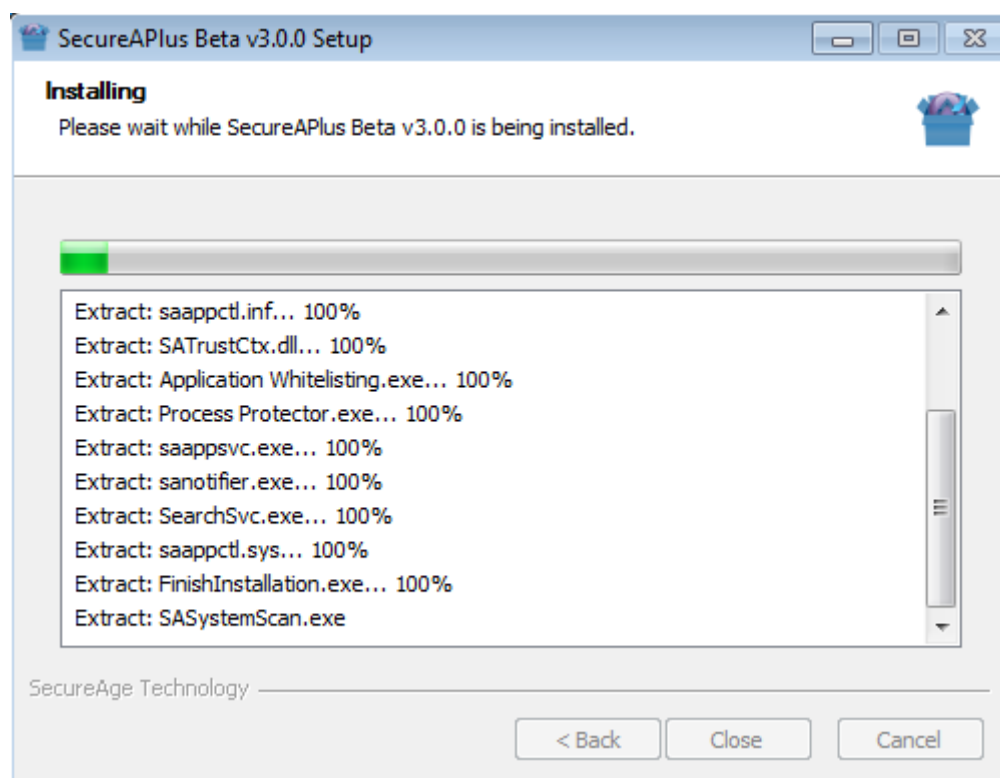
SecureAPlus Beta v3.0.0 Setup

Installing
Please wait while SecureAPlus Beta v3.0.0 is being installed.

Extract: saappctl.inf... 100%
Extract: SATrustCtx.dll... 100%
Extract: Application Whitelisting.exe... 100%
Extract: Process Protector.exe... 100%
Extract: saappsvc.exe... 100%
Extract: sanotifier.exe... 100%
Extract: SearchSvc.exe... 100%
Extract: saappctl.sys... 100%
Extract: FinishInstallation.exe... 100%
Extract: SASystemScan.exe

SecureAge Technology

< Back
Close
Cancel